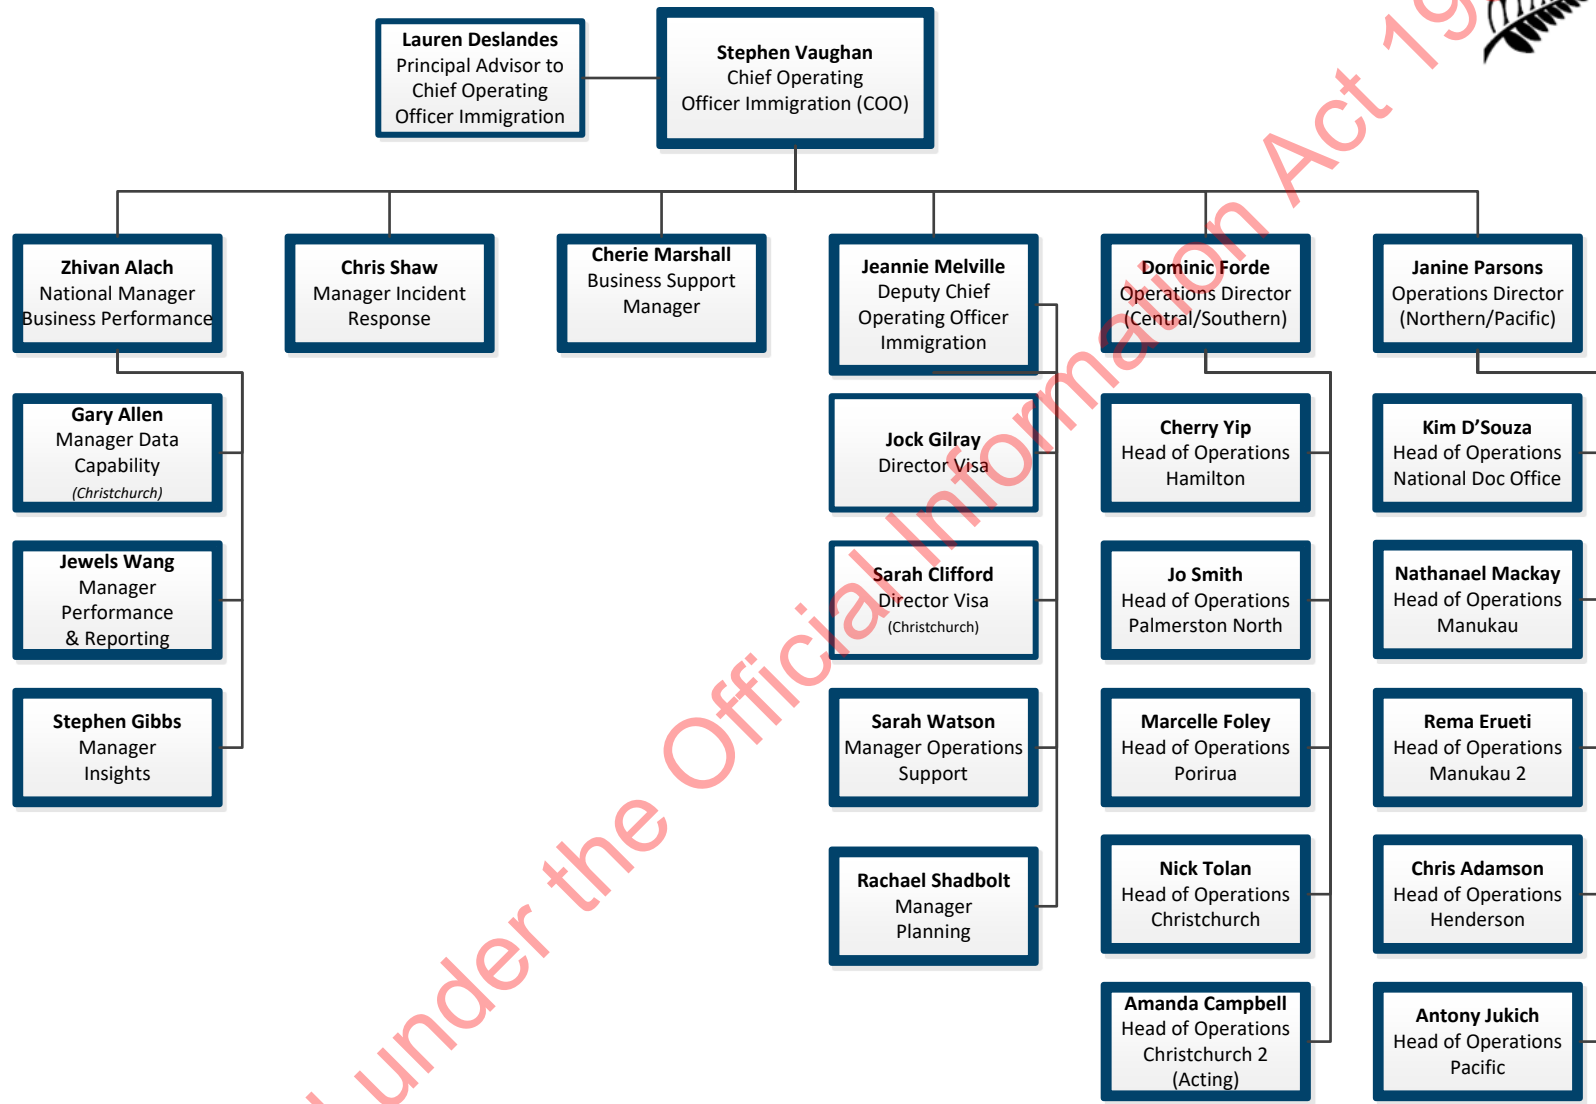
**Lauren Deslandes**
Principal Advisor to Chief Operating Officer Immigration

**Stephen Vaughan**
Chief Operating Officer Immigration (COO)

**Zhivan Alach**
National Manager Business Performance

**Chris Shaw**
Manager Incident Response

**Cherie Marshall**
Business Support Manager

**Jeannie Melville**
Deputy Chief Operating Officer Immigration

**Dominic Forde**
Operations Director (Central/Southern)

**Janine Parsons**
Operations Director (Northern/Pacific)

**Gary Allen**
Manager Data Capability
(Christchurch)

**Jewels Wang**
Manager Performance & Reporting

**Stephen Gibbs**
Manager Insights

**Jock Gilray**
Director Visa

**Sarah Clifford**
Director Visa
(Christchurch)

**Sarah Watson**
Manager Operations Support

**Rachael Shadbolt**
Manager Planning

**Cherry Yip**
Head of Operations Hamilton

**Jo Smith**
Head of Operations Palmerston North

**Marcelle Foley**
Head of Operations Porirua

**Nick Tolan**
Head of Operations Christchurch

**Amanda Campbell**
Head of Operations Christchurch 2 (Acting)

**Kim D'Souza**
Head of Operations National Doc Office

**Nathanael Mackay**
Head of Operations Manukau

**Rema Erueti**
Head of Operations Manukau 2

**Chris Adamson**
Head of Operations Henderson

**Antony Jukich**
Head of Operations Pacific

under the Official Information Act 19